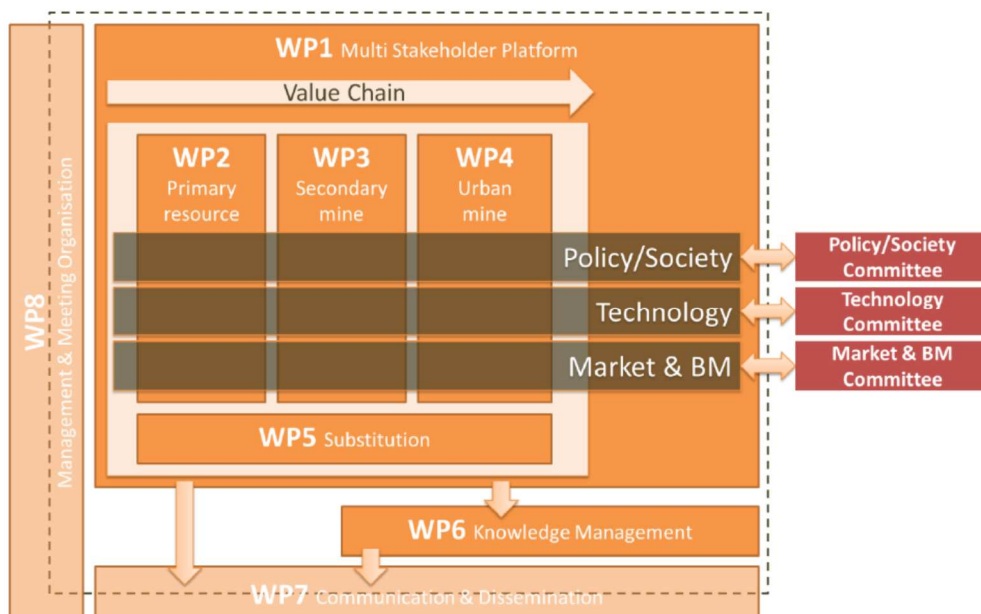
WP1 Multi Stakeholder Platform

Value Chain

WP2 Primary resource

WP3 Secondary mine

WP4 Urban mine

Policy/Society

Technology

Market & BM

Policy/Society Committee

Technology Committee

Market & BM Committee

WP5 Substitution

WP8 Management & Meeting Organisation

WP6 Knowledge Management

WP7 Communication & Dissemination